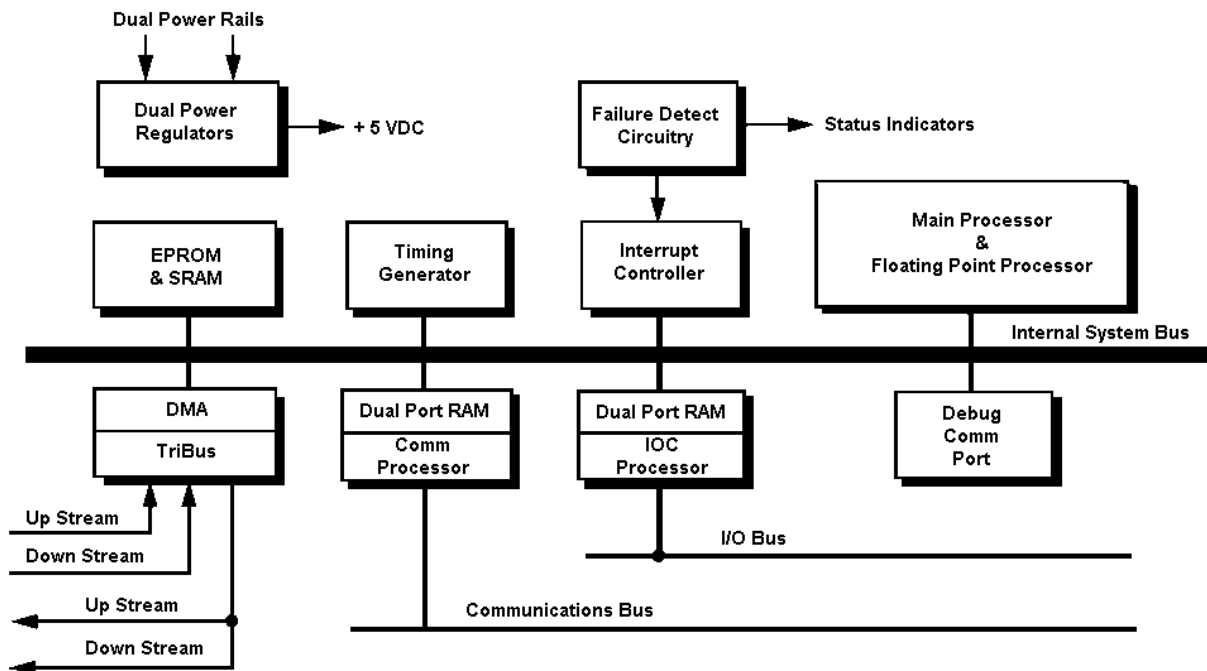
Dual Power Rails

Dual Power Regulators

+ 5 VDC

Failure Detect Circuitry

Status Indicators

EPROM & SRAM

Timing Generator

Interrupt Controller

Main Processor & Floating Point Processor

Internal System Bus

DMA

TriBus

Dual Port RAM

Comm Processor

Dual Port RAM

IOC Processor

Debug Comm Port

Up Stream

Down Stream

I/O Bus

Up Stream

Down Stream

Communications Bus